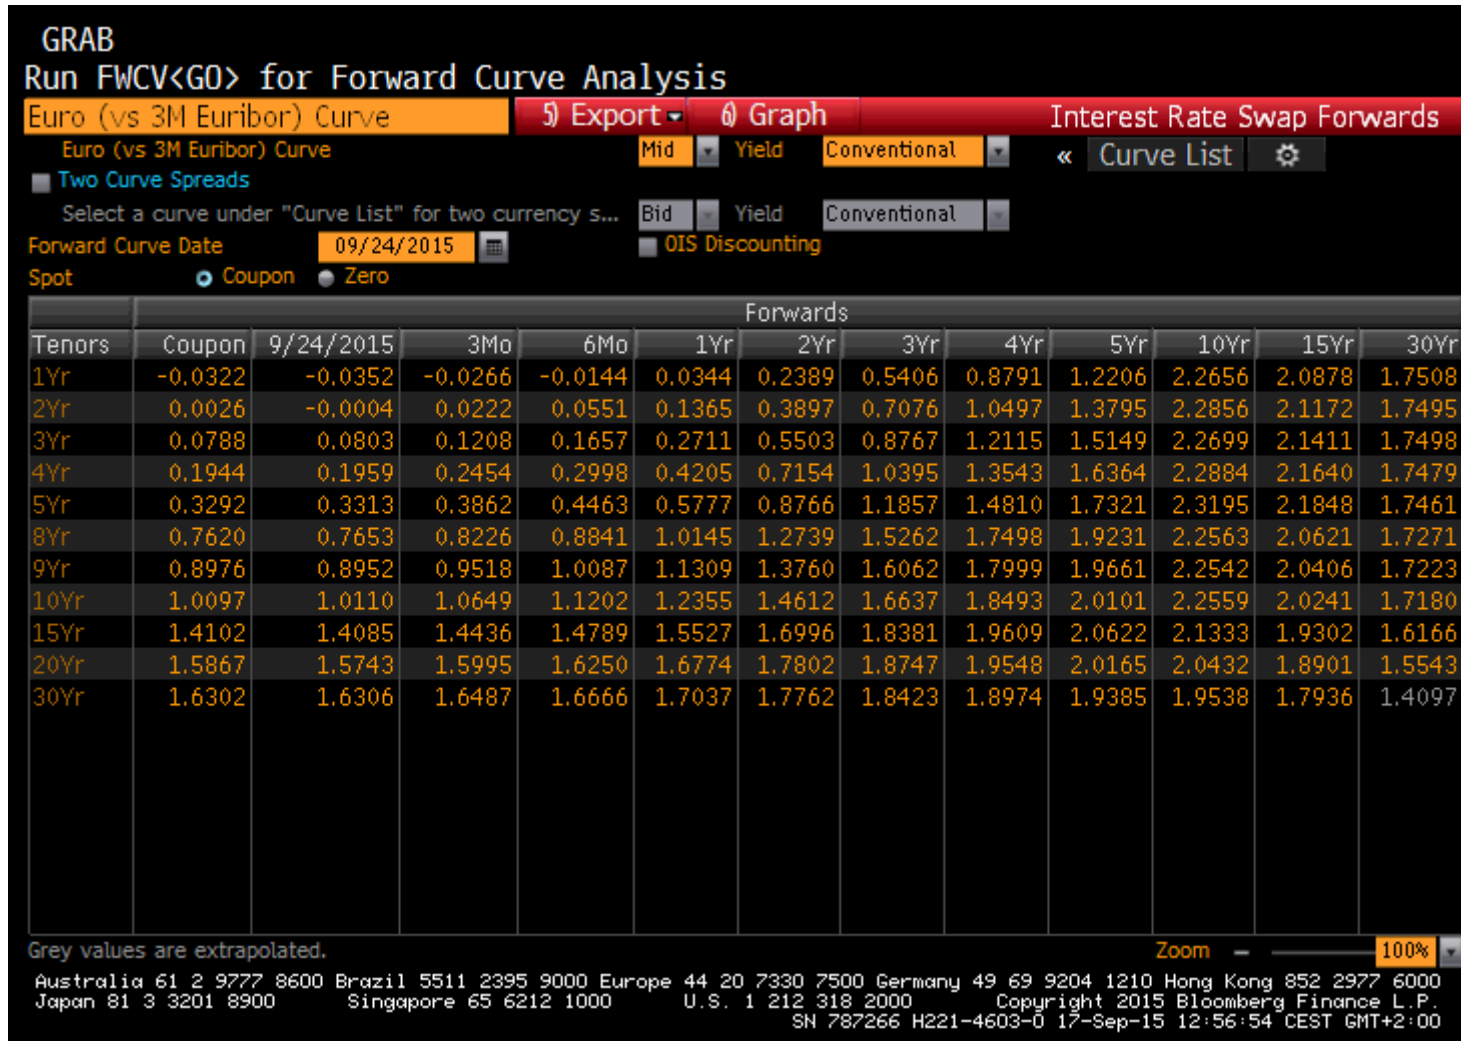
GRAB
Run FWCV<GO> for Forward Curve Analysis

Euro (vs 3M Euribor) Curve
5) Export
6) Graph
Interest Rate Swap Forwards

Euro (vs 3M Euribor) Curve
Mid
Yield
Conventional
« Curve List

Two Curve Spreads

Select a curve under "Curve List" for two currency s...
Bid
Yield
Conventional

Forward Curve Date 09/24/2015
OIS Discounting

Spot Coupon Zero

Forwards

| Tenors | Coupon | 9/24/2015 | 3Mo | 6Mo | 1Yr | 2Yr | 3Yr | 4Yr | 5Yr | 10Yr | 15Yr | 30Yr |
|---|---|---|---|---|---|---|---|---|---|---|---|---|
| 1Yr | -0.0322 | -0.0352 | -0.0266 | -0.0144 | 0.0344 | 0.2389 | 0.5406 | 0.8791 | 1.2206 | 2.2656 | 2.0878 | 1.7508 |
| 2Yr | 0.0026 | -0.0004 | 0.0222 | 0.0551 | 0.1365 | 0.3897 | 0.7076 | 1.0497 | 1.3795 | 2.2856 | 2.1172 | 1.7495 |
| 3Yr | 0.0788 | 0.0803 | 0.1208 | 0.1657 | 0.2711 | 0.5503 | 0.8767 | 1.2115 | 1.5149 | 2.2699 | 2.1411 | 1.7498 |
| 4Yr | 0.1944 | 0.1959 | 0.2454 | 0.2998 | 0.4205 | 0.7154 | 1.0395 | 1.3543 | 1.6364 | 2.2884 | 2.1640 | 1.7479 |
| 5Yr | 0.3292 | 0.3313 | 0.3862 | 0.4463 | 0.5777 | 0.8766 | 1.1857 | 1.4810 | 1.7321 | 2.3195 | 2.1848 | 1.7461 |
| 8Yr | 0.7620 | 0.7653 | 0.8226 | 0.8841 | 1.0145 | 1.2739 | 1.5262 | 1.7498 | 1.9231 | 2.2563 | 2.0621 | 1.7271 |
| 9Yr | 0.8976 | 0.8952 | 0.9518 | 1.0087 | 1.1309 | 1.3760 | 1.6062 | 1.7999 | 1.9661 | 2.2542 | 2.0406 | 1.7223 |
| 10Yr | 1.0097 | 1.0110 | 1.0649 | 1.1202 | 1.2355 | 1.4612 | 1.6637 | 1.8493 | 2.0101 | 2.2559 | 2.0241 | 1.7180 |
| 15Yr | 1.4102 | 1.4085 | 1.4436 | 1.4789 | 1.5527 | 1.6996 | 1.8381 | 1.9609 | 2.0622 | 2.1333 | 1.9302 | 1.6166 |
| 20Yr | 1.5867 | 1.5743 | 1.5995 | 1.6250 | 1.6774 | 1.7802 | 1.8747 | 1.9548 | 2.0165 | 2.0432 | 1.8901 | 1.5543 |
| 30Yr | 1.6302 | 1.6306 | 1.6487 | 1.6666 | 1.7037 | 1.7762 | 1.8423 | 1.8974 | 1.9385 | 1.9538 | 1.7936 | 1.4097 |

Grey values are extrapolated.
Zoom 100%

Australia 61 2 9777 8600 Brazil 5511 2395 9000 Europe 44 20 7330 7500 Germany 49 69 9204 1210 Hong Kong 852 2977 6000
Japan 81 3 3201 8900 Singapore 65 6212 1000 U.S. 1 212 318 2000 Copyright 2015 Bloomberg Finance L.P.
SN 787266 H221-4603-0 17-Sep-15 12:56:54 CEST GMT+2:00